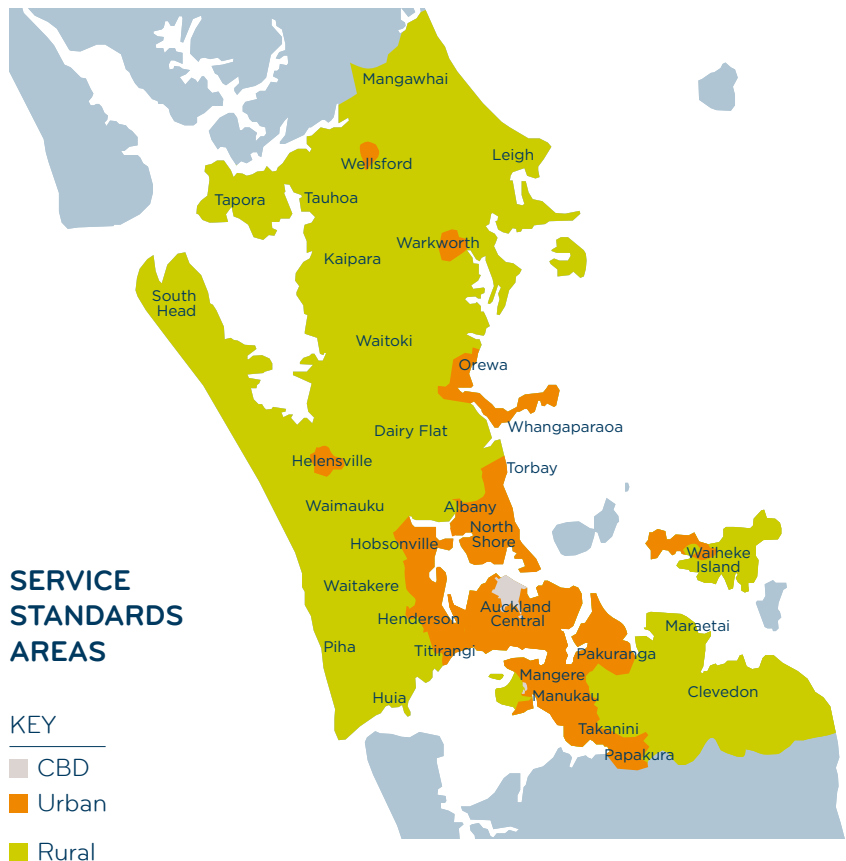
Mangawhai
Wellsford
Leigh
Tapora
Tauhoa
Warkworth
Kaipara
South Head
Waitoki
Orewa
Whangaparaoa
Dairy Flat
Helensville
Torbay
Waimauku
Albany
North Shore
Hobsonville
Waiheke Island
Waitakere
Auckland Central
Henderson
Maraetai
Piha
Titirangi
Pakuranga
Mangere
Manukau
Clevedon
Huia
Takanini
Papakura

SERVICE STANDARDS AREAS

KEY
CBD
Urban
Rural